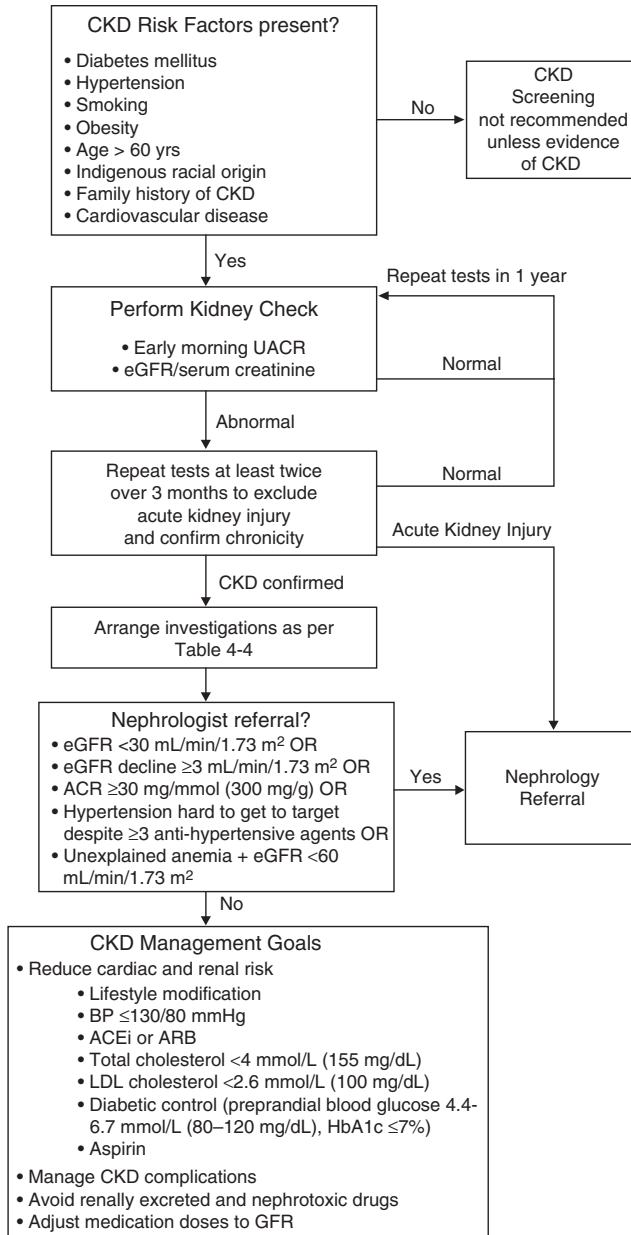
CKD Risk Factors present?

• Diabetes mellitus
• Hypertension
• Smoking
• Obesity
• Age > 60 yrs
• Indigenous racial origin
• Family history of CKD
• Cardiovascular disease

No

CKD Screening not recommended unless evidence of CKD

Yes

Repeat tests in 1 year

Perform Kidney Check

• Early morning UACR
• eGFR/serum creatinine

Normal

Abnormal

Repeat tests at least twice over 3 months to exclude acute kidney injury and confirm chronicity

Normal

Acute Kidney Injury

CKD confirmed

Arrange investigations as per Table 4-4

Nephrologist referral?
• eGFR <30 mL/min/1.73 m$^2$ OR
• eGFR decline ≥3 mL/min/1.73 m$^2$ OR
• ACR ≥30 mg/mmol (300 mg/g) OR
• Hypertension hard to get to target despite ≥3 anti-hypertensive agents OR
• Unexplained anemia + eGFR <60 mL/min/1.73 m$^2$

Yes

Nephrology Referral

No

CKD Management Goals
• Reduce cardiac and renal risk
• Lifestyle modification
• BP ≤130/80 mmHg
• ACEi or ARB
• Total cholesterol <4 mmol/L (155 mg/dL)
• LDL cholesterol <2.6 mmol/L (100 mg/dL)
• Diabetic control (preprandial blood glucose 4.4-6.7 mmol/L (80–120 mg/dL), HbA1c ≤7%)
• Aspirin
• Manage CKD complications
• Avoid renally excreted and nephrotoxic drugs
• Adjust medication doses to GFR